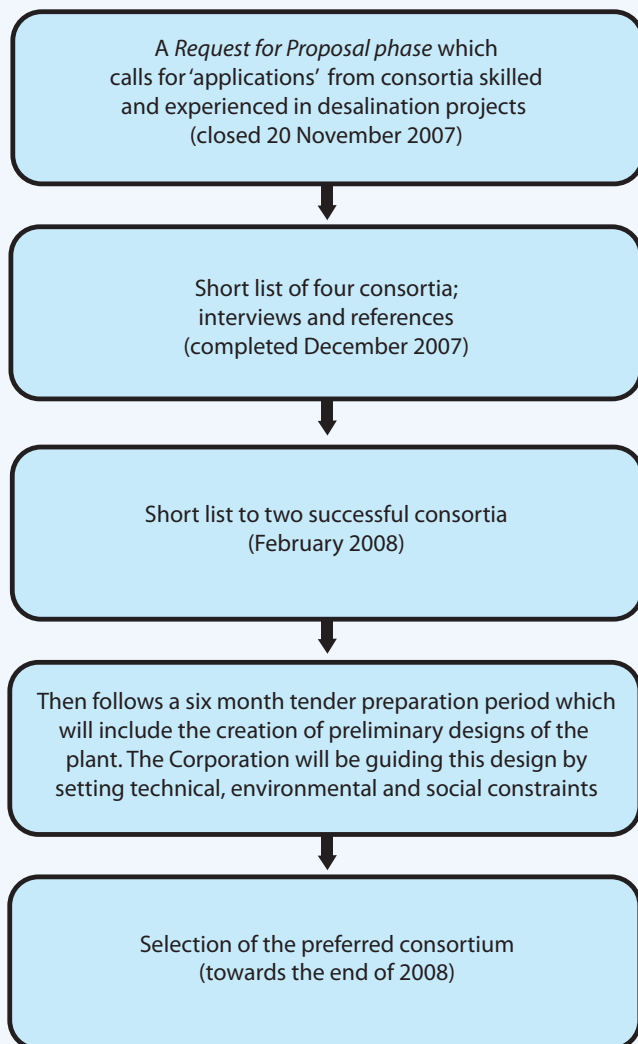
A *Request for Proposal phase* which calls for 'applications' from consortia skilled and experienced in desalination projects (closed 20 November 2007)

Short list of four consortia; interviews and references (completed December 2007)

Short list to two successful consortia (February 2008)

Then follows a six month tender preparation period which will include the creation of preliminary designs of the plant. The Corporation will be guiding this design by setting technical, environmental and social constraints

Selection of the preferred consortium (towards the end of 2008)